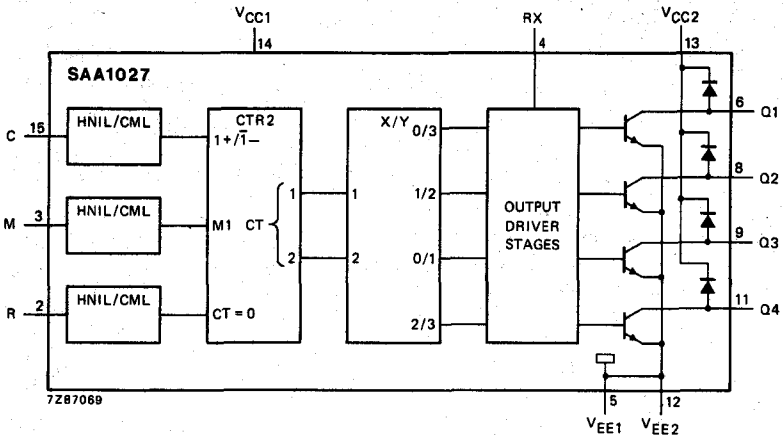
$V_{CC1}$
14
RX
4
$V_{CC2}$
13
SAA1027
C 15
HNIL/CML
CTR2
$1+/\overline{1}-$
X/Y
0/3
6 Q1
M 3
HNIL/CML
M1 CT
1
1
1/2
OUTPUT DRIVER STAGES
8 Q2
2
2
0/1
9 Q3
R 2
HNIL/CML
CT = 0
2/3
11 Q4
7Z87069
5
$V_{EE1}$
12
$V_{EE2}$